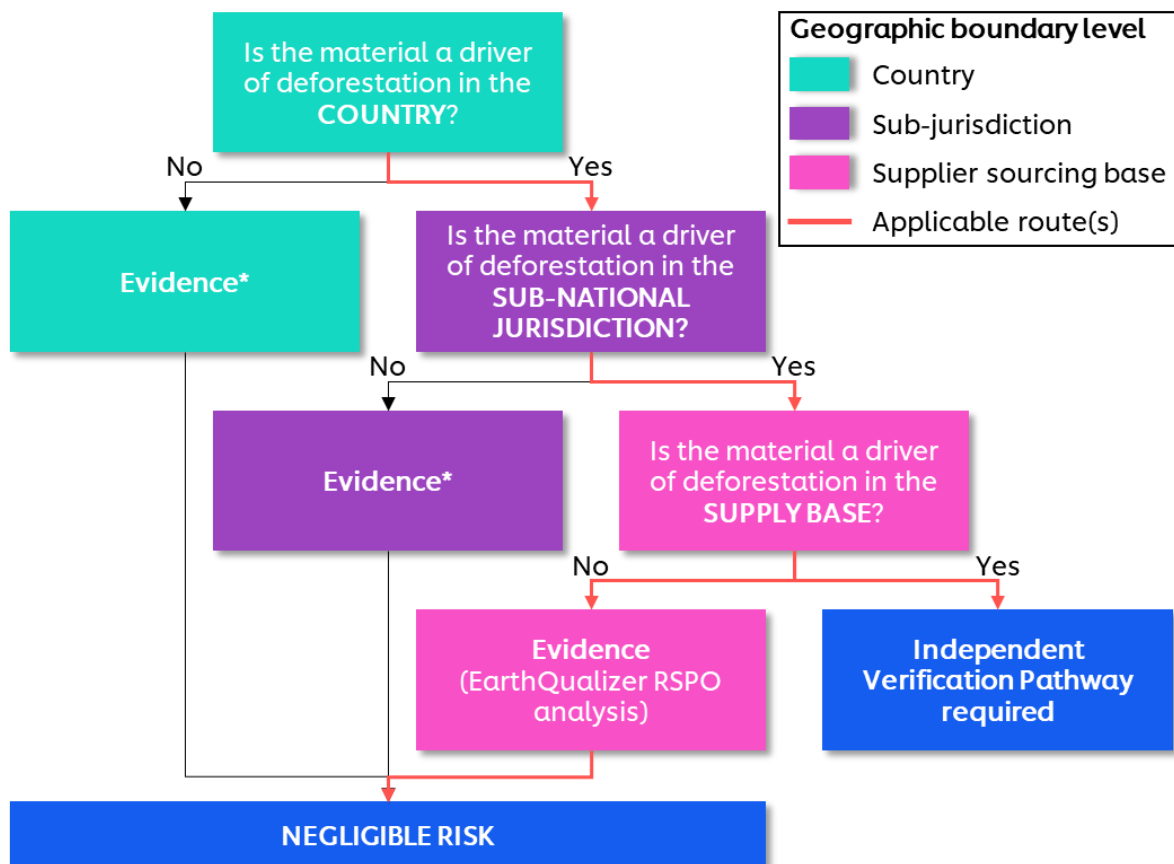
Is the material a driver of deforestation in the **COUNTRY**?

Geographic boundary level
Country
Sub-jurisdiction
Supplier sourcing base
Applicable route(s)

No

Yes

Evidence*

Is the material a driver of deforestation in the **SUB-NATIONAL JURISDICTION?**

No

Yes

Evidence*

Is the material a driver of deforestation in the **SUPPLY BASE**?

No

Yes

Evidence (EarthQualizer RSPO analysis)

Independent Verification Pathway required

NEGLIGIBLE RISK